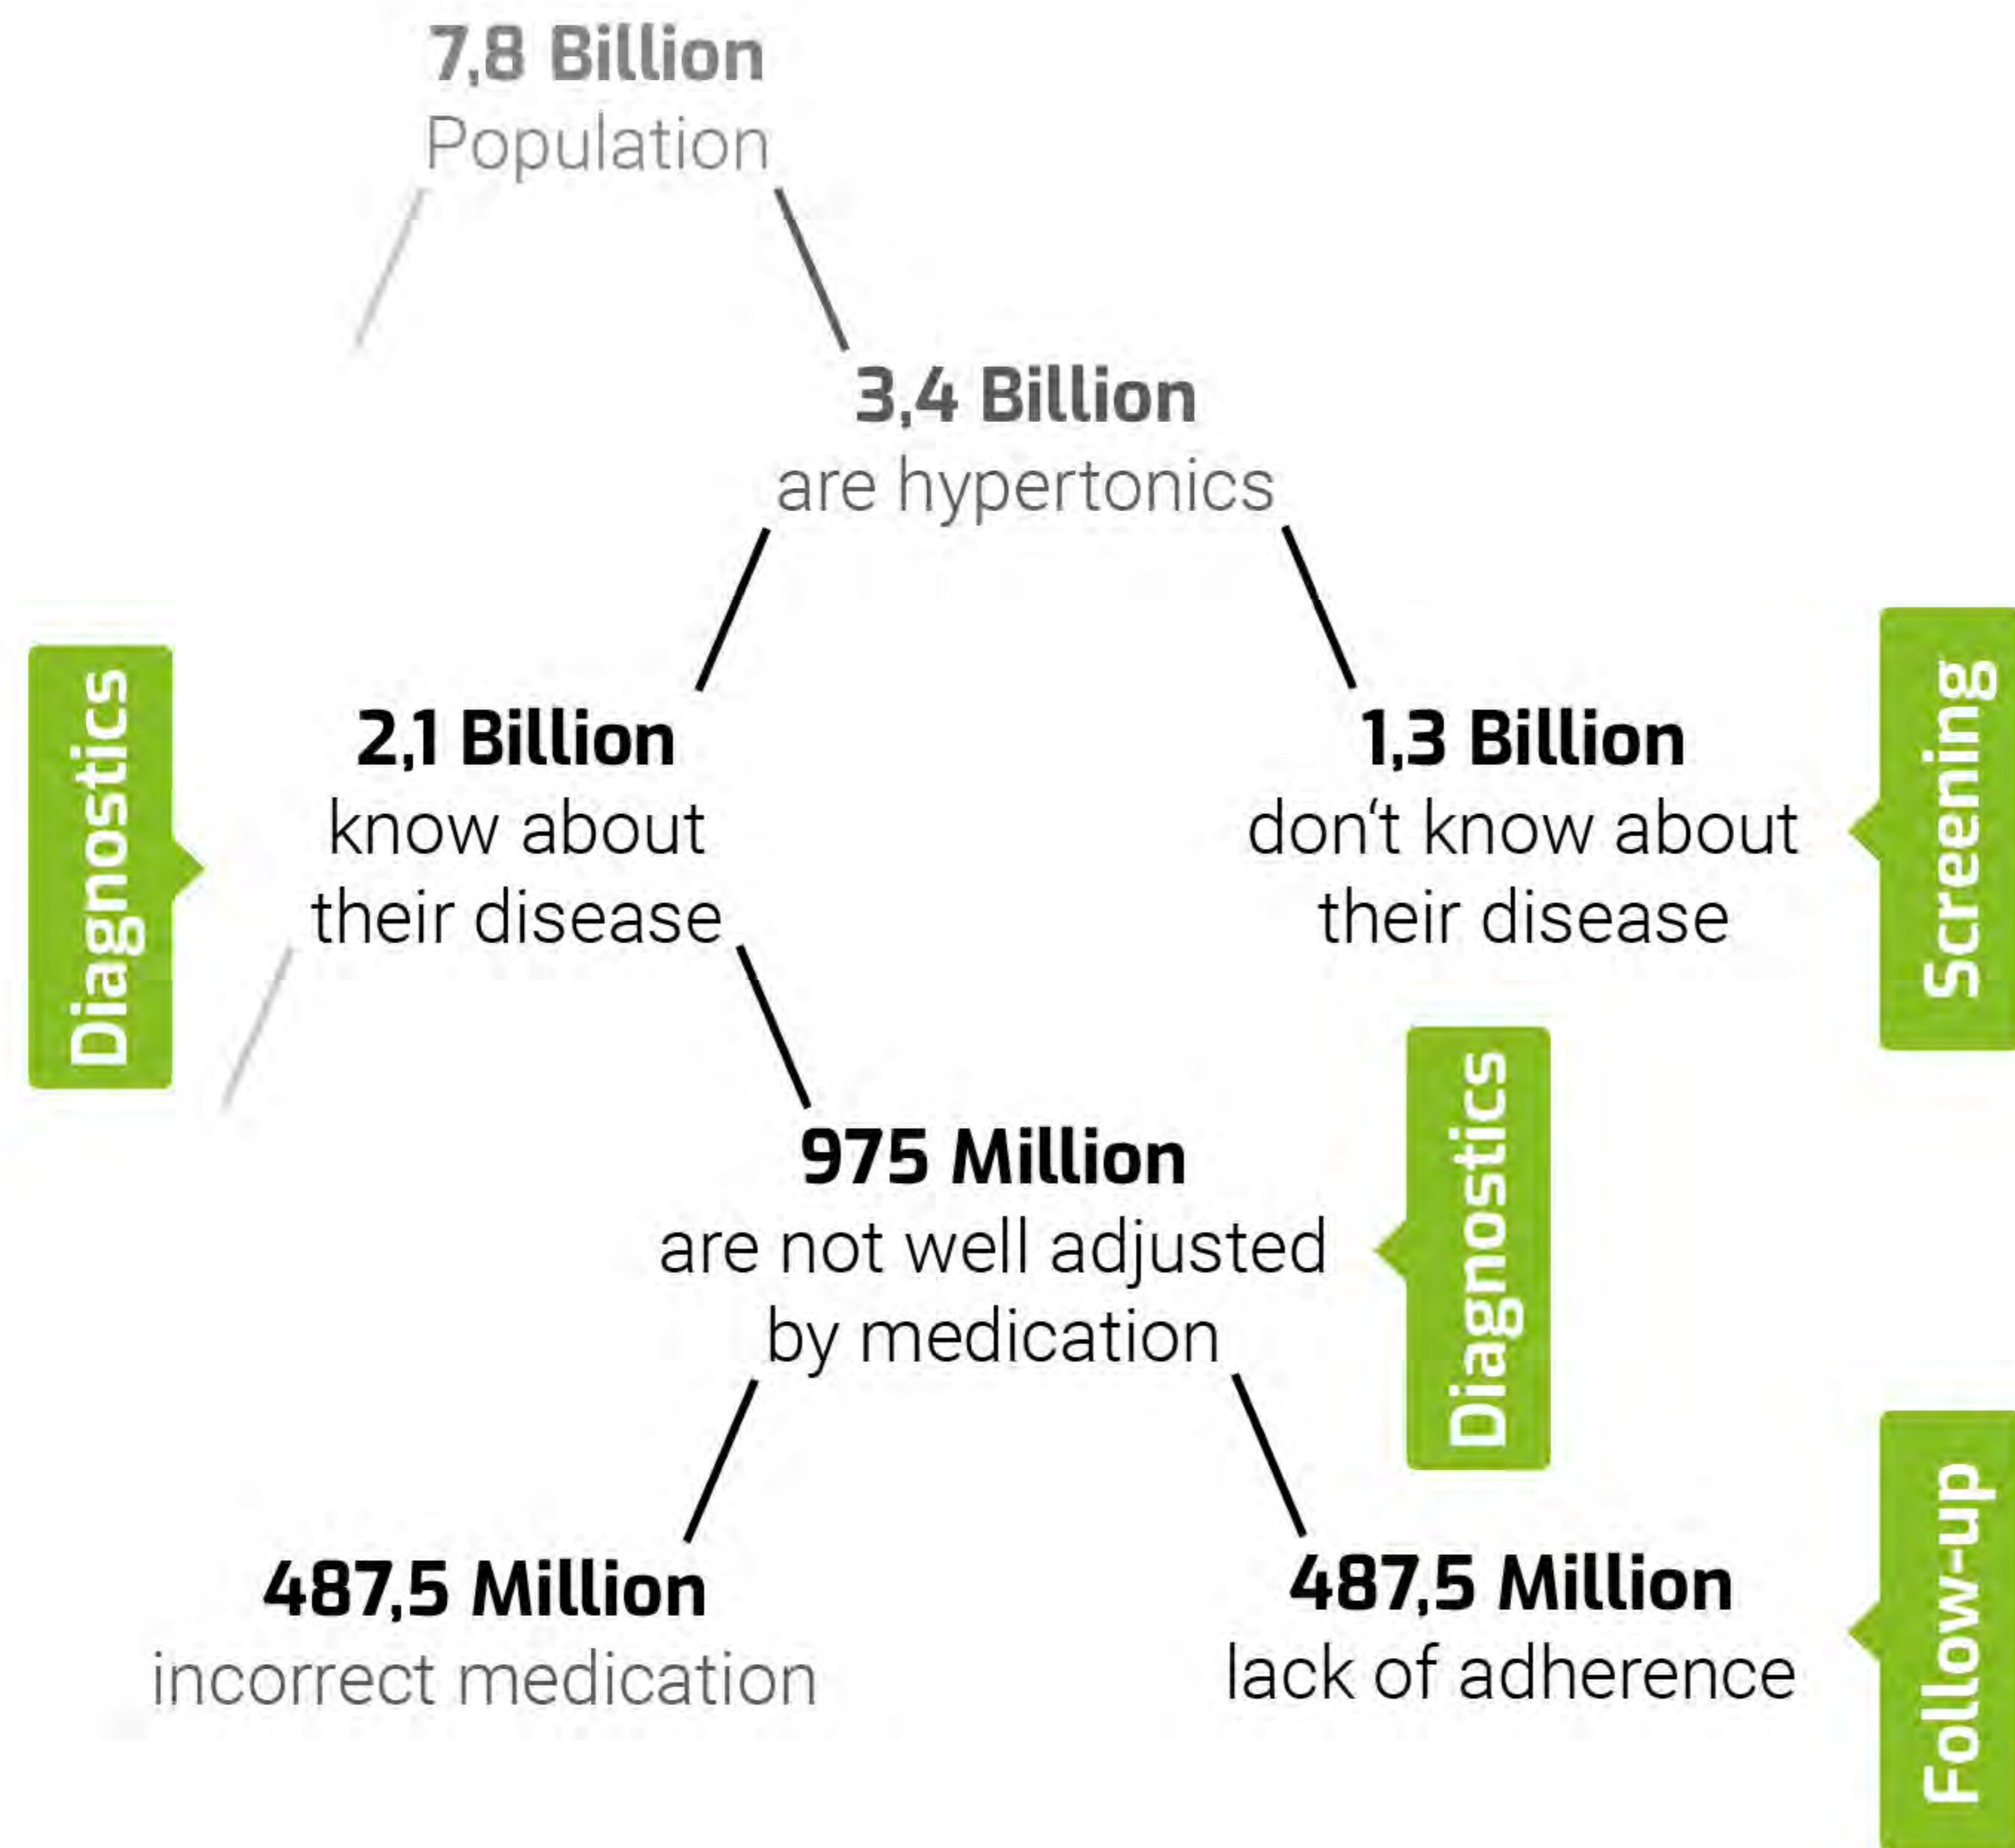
7,8 Billion
Population

3,4 Billion
are hypertonics

Diagnostics

2,1 Billion
know about their disease

1,3 Billion
don‘t know about their disease

Screening

975 Million
are not well adjusted by medication

Diagnostics

487,5 Million
incorrect medication

487,5 Million
lack of adherence

Follow-up